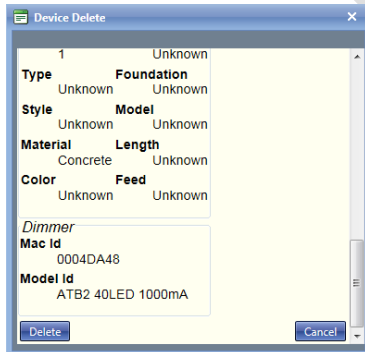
Device Delete
×

1 Unknown
Type Foundation
Unknown Unknown
Style Model
Unknown Unknown
Material Length
Concrete Unknown
Color Feed
Unknown Unknown

Dimmer
Mac Id
0004DA48
Model Id
ATB2 40LED 1000mA

Delete
Cancel